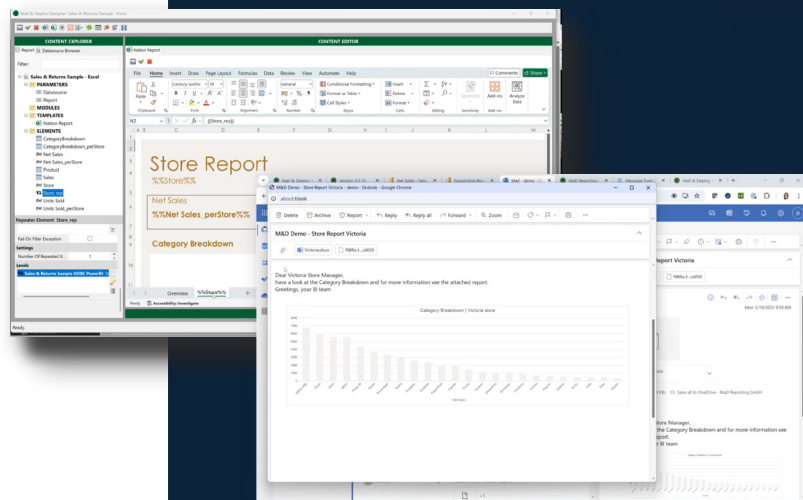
Mail & Deploy Designer: Sales & Returns Sample - Excel

CONTENT EXPLORER

Report | Datasource Browser

Filter:

Sales & Returns Sample - Excel
PARAMETERS
Datasource
Report
MODULES
TEMPLATES
Nation Report
ELEMENTS
CategoryBreakdown
CategoryBreakdown_perStore
Net Sales
Net Sales_perStore
Product
Sales
Store
Store_rep
Units Sold
Units Sold_perStore

Repeater Element: Store_rep

Fail On Filter Exception
Settings
Number Of Repeated It... 1
Levels
Sales & Returns Sample ODBC PowerBI

Ready

CONTENT EDITOR

Nation Report

File Home Insert Draw Page Layout Formulas Data Review View Automate Help

Comments Share

Century Gothic 18
General
Conditional Formatting
Format as Table
Cell Styles
Insert
Delete
Format
Sensitivity
Add-ins
Analyze Data

Clipboard Font Alignment Number Styles Cells Editing Sensitivity Add-ins

N3 fx {{Store_rep}}

Store Report
%%Store%%
Net Sales
%%Net Sales_perStore%%
Category Breakdown

Overview %%Store%%

Ready Accessibility: Investigate

M&D Demo - Store Report Victoria - demo - Outlook - Google Chrome

about:blank

Delete Archive Report Reply Reply all Forward Zoom

M&D Demo - Store Report Victoria

Victoria.docx
f98fbc3...cd059

Dear Victoria Store Manager,
have a look at the Category Breakdown and for more information see the attached report.
Greetings, your BI team

Category Breakdown | Victoria store

Report Victoria

f98fbc3...cd059

Mon 5/19/2025

Save all to OneDrive - M&D Reporting GmbH

Store Manager,
the Category Breakdown and for more information see
report.
BI team